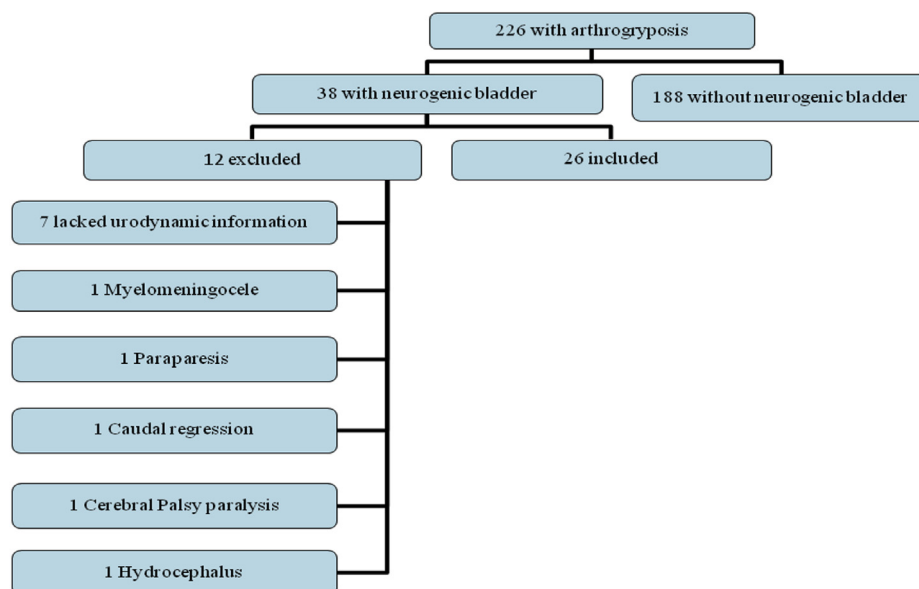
226 with arthrogryposis

38 with neurogenic bladder

188 without neurogenic bladder

12 excluded

26 included

7 lacked urodynamic information

1 Myelomeningocele

1 Paraparesis

1 Caudal regression

1 Cerebral Palsy paralysis

1 Hydrocephalus